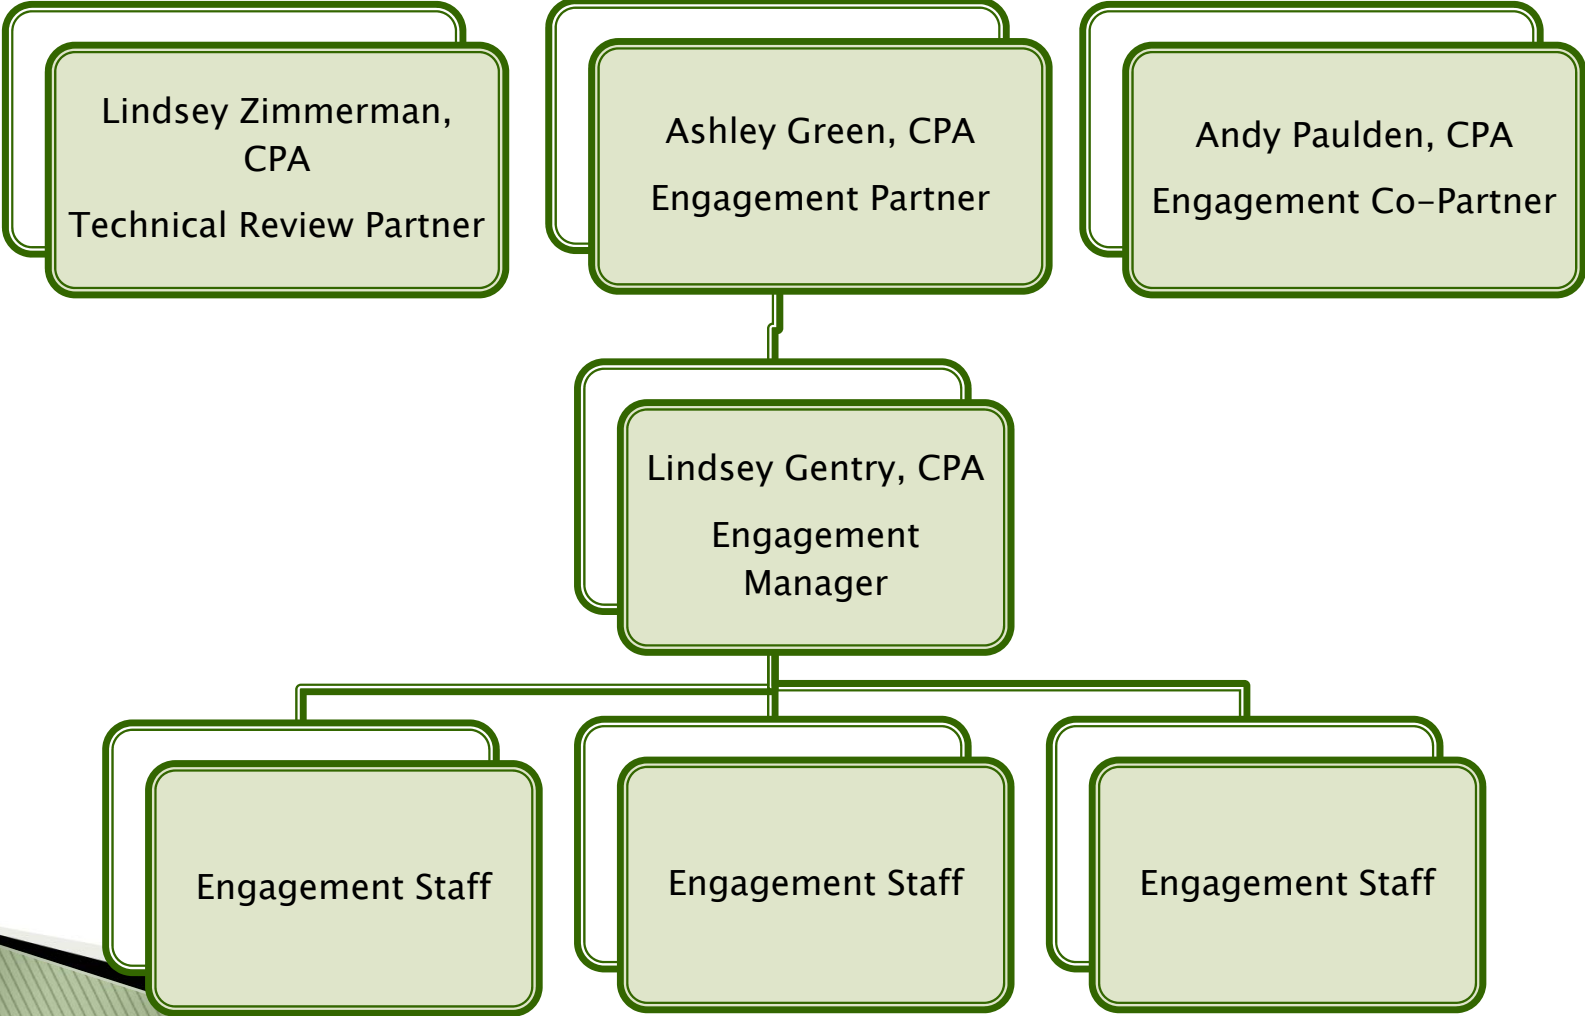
Lindsey Zimmerman, CPA

Technical Review Partner

Ashley Green, CPA

Engagement Partner

Andy Paulden, CPA

Engagement Co-Partner

Lindsey Gentry, CPA

Engagement Manager

Engagement Staff

Engagement Staff

Engagement Staff